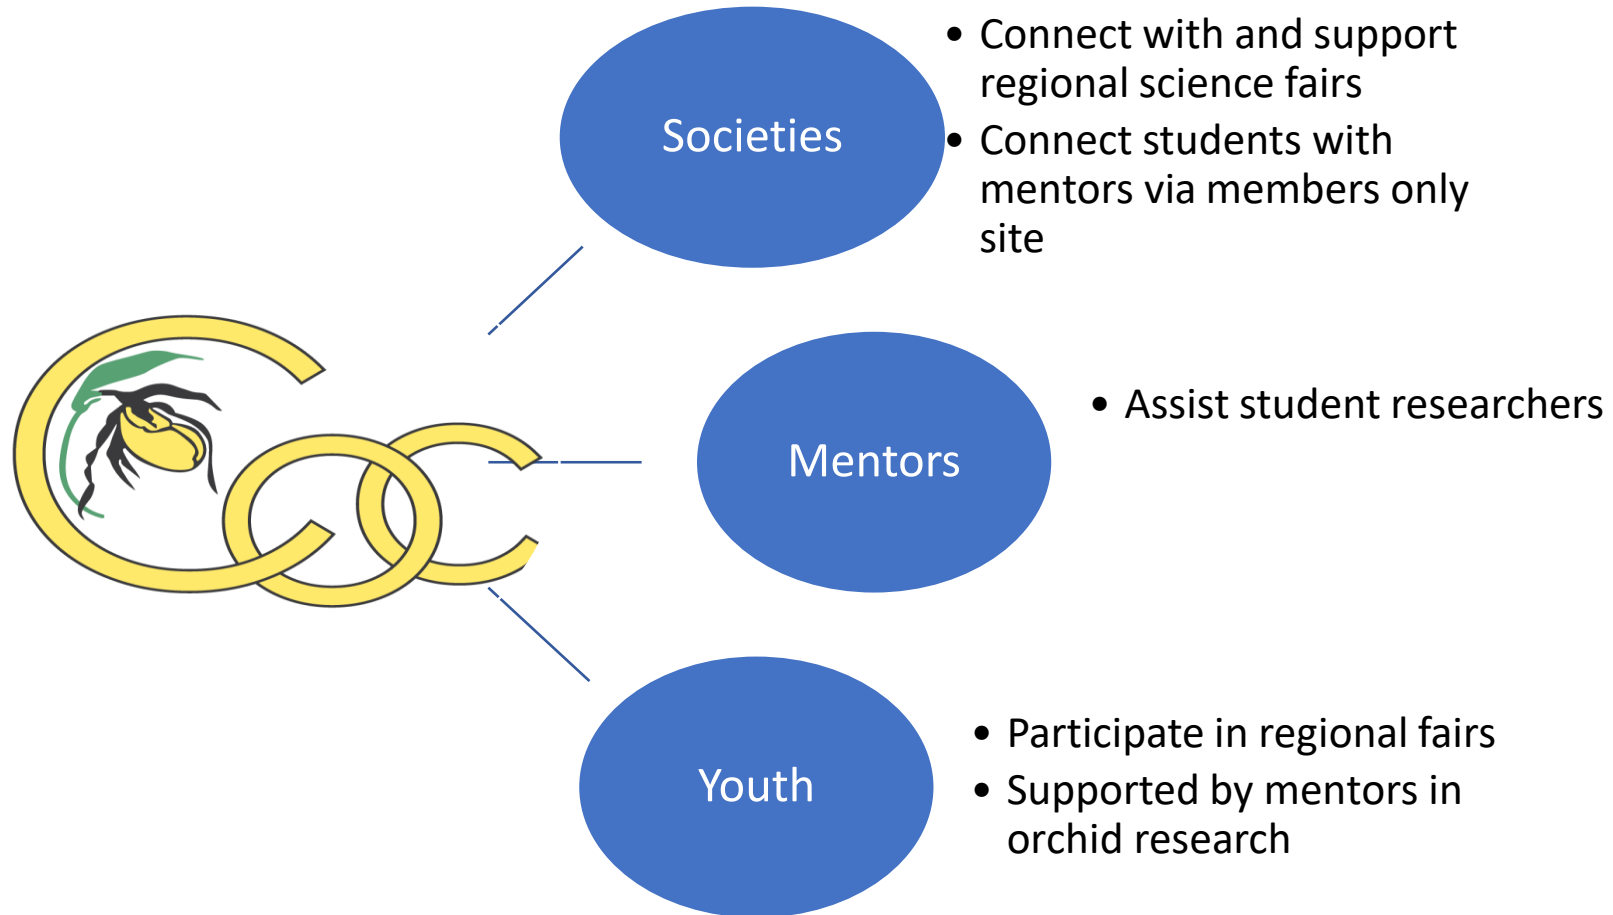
Societies

• Connect with and support regional science fairs
• Connect students with mentors via members only site

Mentors

• Assist student researchers

Youth

• Participate in regional fairs
• Supported by mentors in orchid research